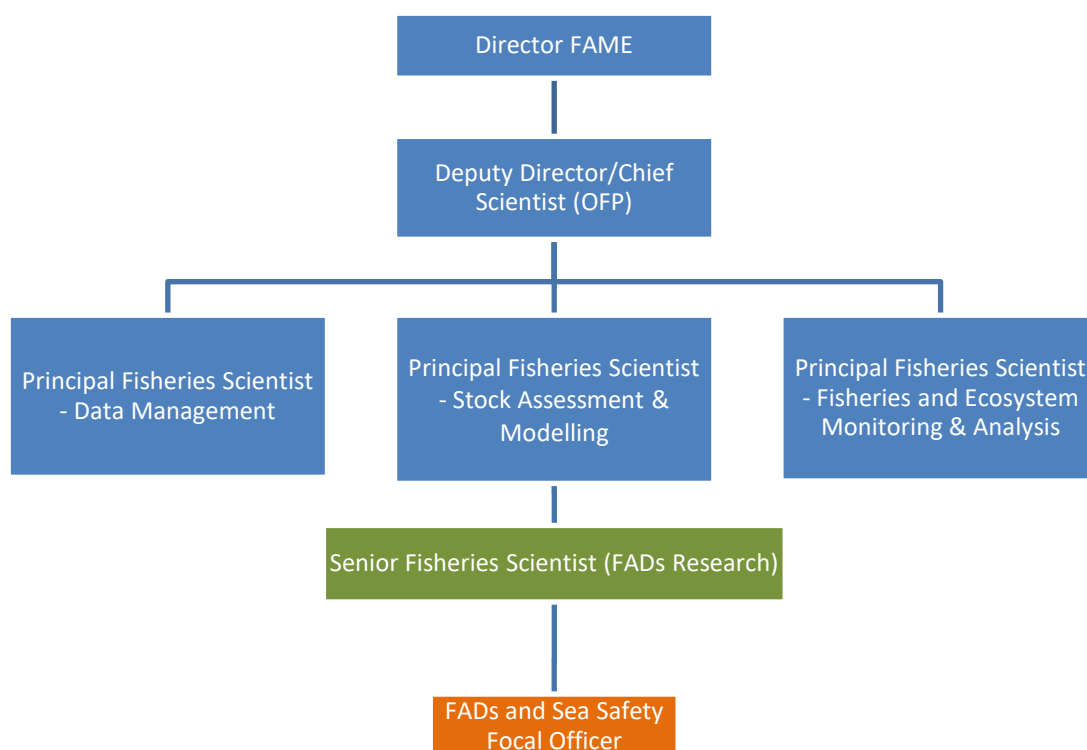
Director FAME

Deputy Director/Chief Scientist (OFP)

Principal Fisheries Scientist - Data Management

Principal Fisheries Scientist - Stock Assessment & Modelling

Principal Fisheries Scientist - Fisheries and Ecosystem Monitoring & Analysis

Senior Fisheries Scientist (FADs Research)

FADs and Sea Safety Focal Officer